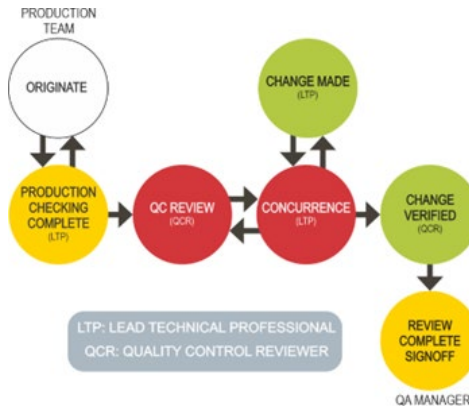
PRODUCTION TEAM

ORIGINATE

PRODUCTION CHECKING COMPLETE (LTP)

QC REVIEW (QCR)

CHANGE MADE (LTP)

CONCURRENCE (LTP)

CHANGE VERIFIED (QCR)

REVIEW COMPLETE SIGNOFF

QA MANAGER

LTP: LEAD TECHNICAL PROFESSIONAL
QCR: QUALITY CONTROL REVIEWER